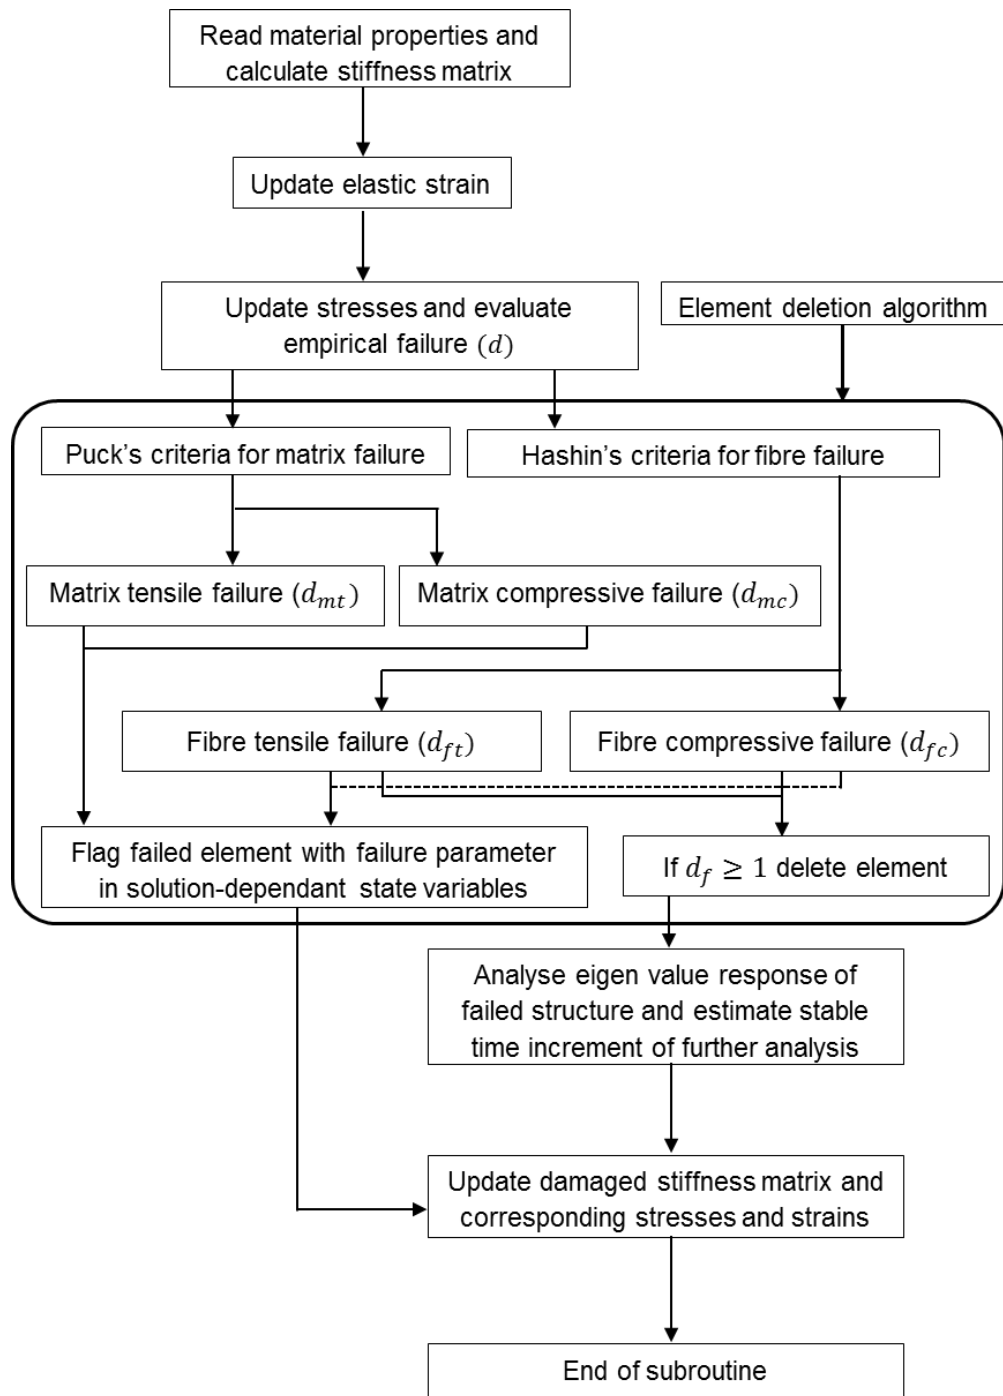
Read material properties and calculate stiffness matrix

Update elastic strain

Update stresses and evaluate empirical failure $(d)$

Element deletion algorithm

Puck's criteria for matrix failure

Hashin's criteria for fibre failure

Matrix tensile failure $(d_{mt})$

Matrix compressive failure $(d_{mc})$

Fibre tensile failure $(d_{ft})$

Fibre compressive failure $(d_{fc})$

Flag failed element with failure parameter in solution-dependant state variables

If $d_f \geq 1$ delete element

Analyse eigen value response of failed structure and estimate stable time increment of further analysis

Update damaged stiffness matrix and corresponding stresses and strains

End of subroutine